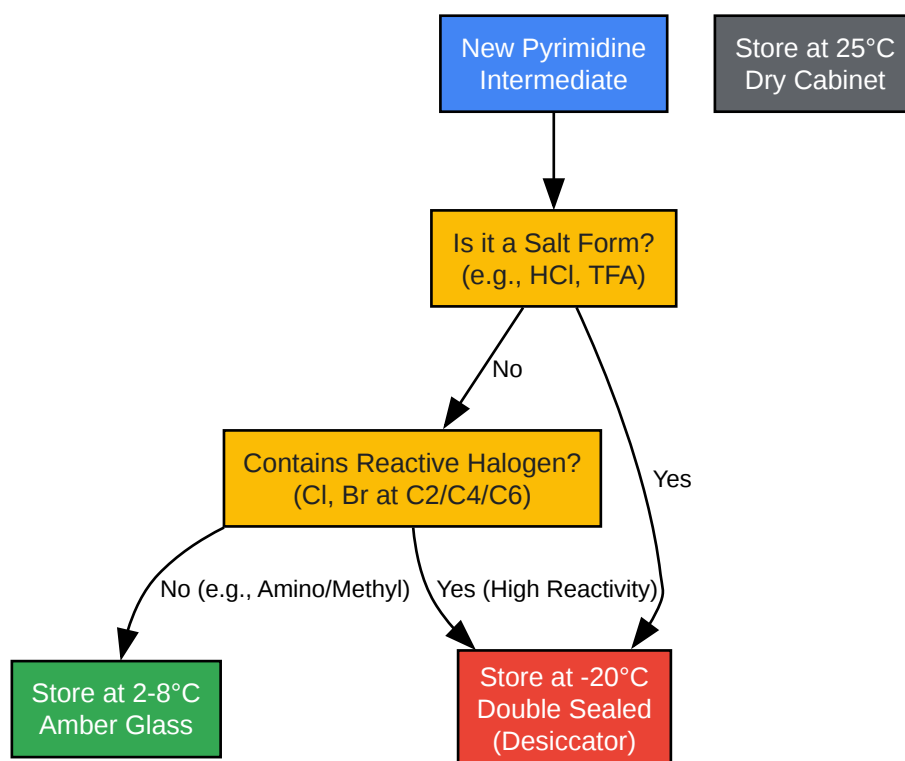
New Pyrimidine Intermediate

Store at 25°C Dry Cabinet

Is it a Salt Form? (e.g., HCl, TFA)

No

Yes

Contains Reactive Halogen? (Cl, Br at C2/C4/C6)

No (e.g., Amino/Methyl)

Yes (High Reactivity)

Store at 2-8°C Amber Glass

Store at -20°C Double Sealed (Desiccator)